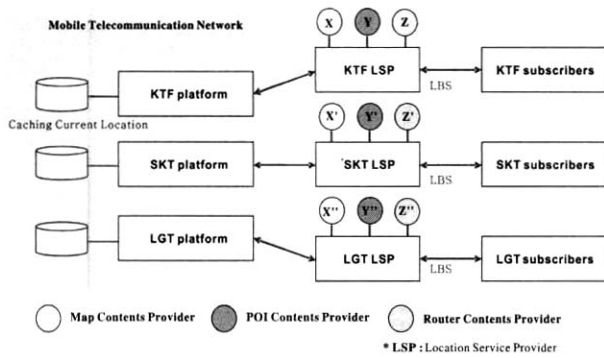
Mobile Telecommunication Network

X Y Z

KTF LSP

KTF platform

LBS

KTF subscribers

Caching Current Location

X' Y' Z'

SKT platform

SKT LSP

LBS

SKT subscribers

X'' Y'' Z''

LGT platform

LGT LSP

LBS

LGT subscribers

Map Contents Provider

POI Contents Provider

Router Contents Provider

* LSP : Location Service Provider